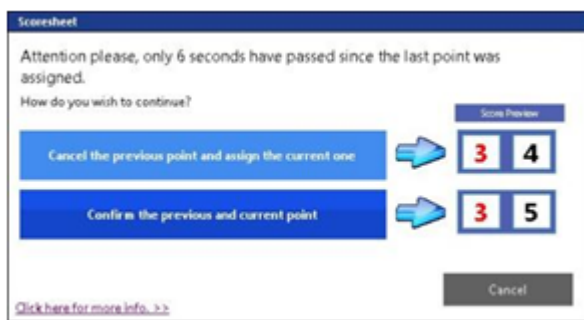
Scoresheet

Attention please, only 6 seconds have passed since the last point was assigned.

How do you wish to continue?

Score Preview

Cancel the previous point and assign the current one

3 4

Confirm the previous and current point

3 5

Click here for more info. >>

Cancel